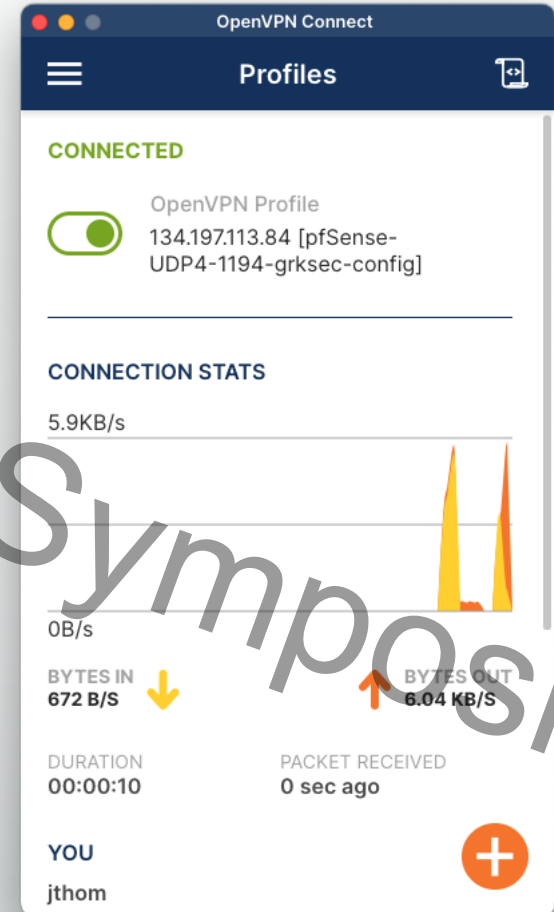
OpenVPN Connect

Profiles

CONNECTED

OpenVPN Profile
134.197.113.84 [pfSense-UDP4-1194-grksec-config]

CONNECTION STATS

5.9KB/s

0B/s

BYTES IN
672 B/S

BYTES OUT
6.04 KB/S

DURATION
00:00:10

PACKET RECEIVED
0 sec ago

YOU
jthom

Symposi